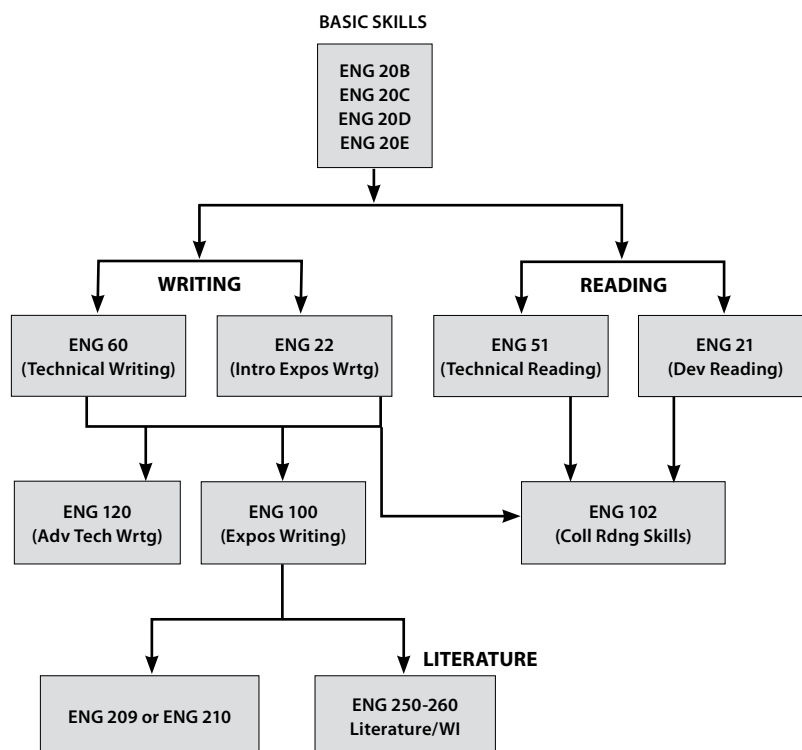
BASIC SKILLS

ENG 20B
ENG 20C
ENG 20D
ENG 20E

WRITING

READING

ENG 60
(Technical Writing)

ENG 22
(Intro Expos Wrtg)

ENG 51
(Technical Reading)

ENG 21
(Dev Reading)

ENG 120
(Adv Tech Wrtg)

ENG 100
(Expos Writing)

ENG 102
(Coll Rdng Skills)

LITERATURE

ENG 209 or ENG 210

ENG 250-260
Literature/WI